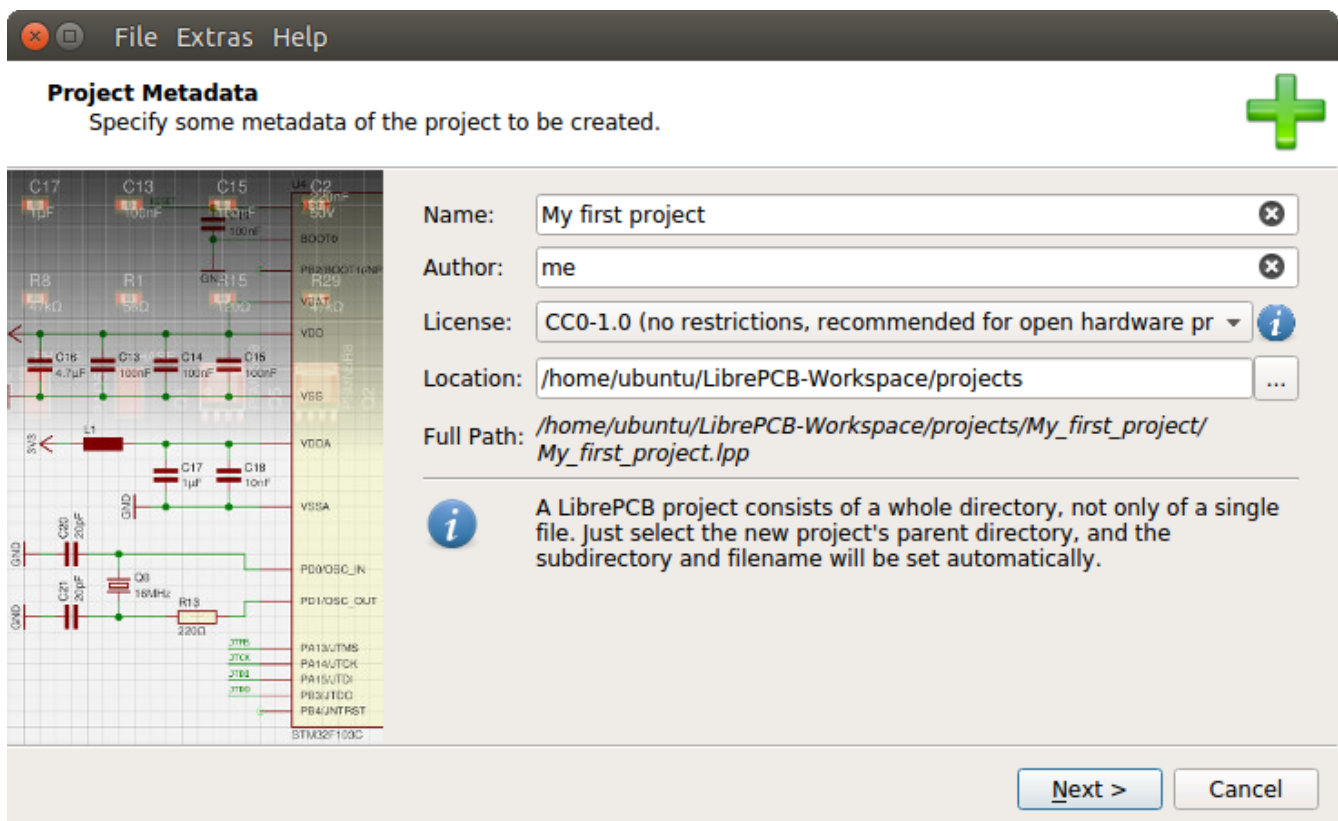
File Extras Help

Project Metadata
Specify some metadata of the project to be created.

C17 C13 C15 U4 C2
1pF 100nF 100nF 100nF 50V
BOOT0
GND PB2/BOOT1(NP
R8 R1 R15 R29
47kΩ 5kΩ 15kΩ 47kΩ VBAT
VDD
C16 4.7µF C13 100nF C14 100nF C15 100nF
VSS
3V3 L1 VDDA
C17 1µF C18 10nF
GND VSSA
GND C20 20pF
PD0/OSC_IN
Q8 16MHz
GND C21 20pF R13 220Ω PD1/OSC_OUT
JTMS PA13/JTMS
JTCK PA14/JTCK
JTDI PA15/JTDI
JTDO PB3/JTDO
PB4/JNTRST
STM32F103C

Name: My first project
Author: me
License: CC0-1.0 (no restrictions, recommended for open hardware pr
Location: /home/ubuntu/LibrePCB-Workspace/projects ...
Full Path: /home/ubuntu/LibrePCB-Workspace/projects/My_first_project/My_first_project.lpp

A LibrePCB project consists of a whole directory, not only of a single file. Just select the new project's parent directory, and the subdirectory and filename will be set automatically.

Next > Cancel